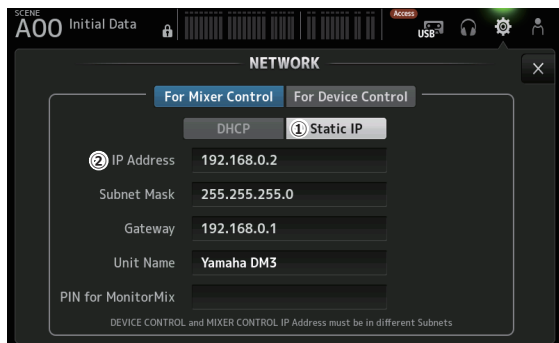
SCENE
A00 Initial Data

Access
USB

NETWORK

×

For Mixer Control
For Device Control

DHCP
① Static IP

② IP Address 192.168.0.2

Subnet Mask 255.255.255.0

Gateway 192.168.0.1

Unit Name Yamaha DM3

PIN for MonitorMix

DEVICE CONTROL and MIXER CONTROL IP Address must be in different Subnets